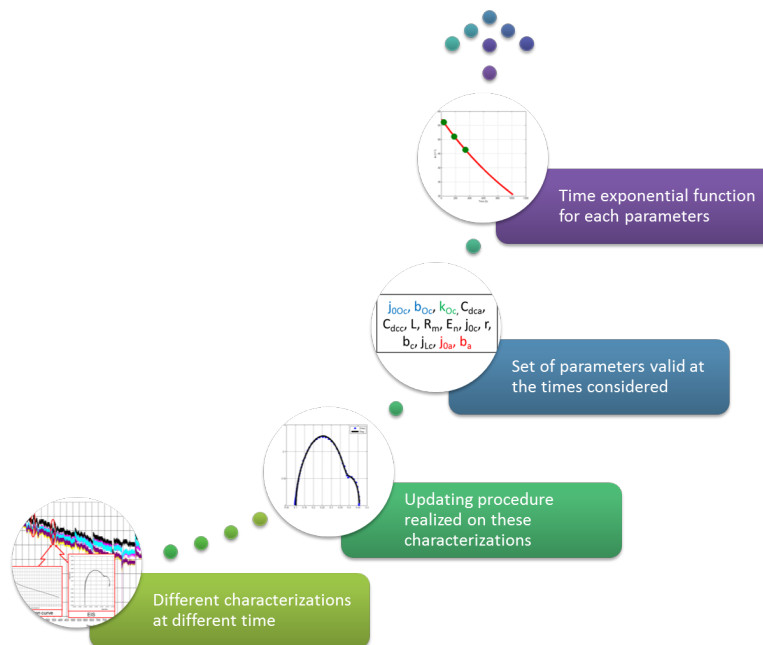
Time exponential function for each parameters

$j_{00c}$, $b_{0c}$, $k_{0c}$, $C_{dca}$, $C_{dcc}$, L, $R_m$, $E_n$, $j_{0c}$, r, $b_c$, $j_{Lc}$, $j_{0a}$, $b_a$

Set of parameters valid at the times considered

Updating procedure realized on these characterizations

Different characterizations at different time